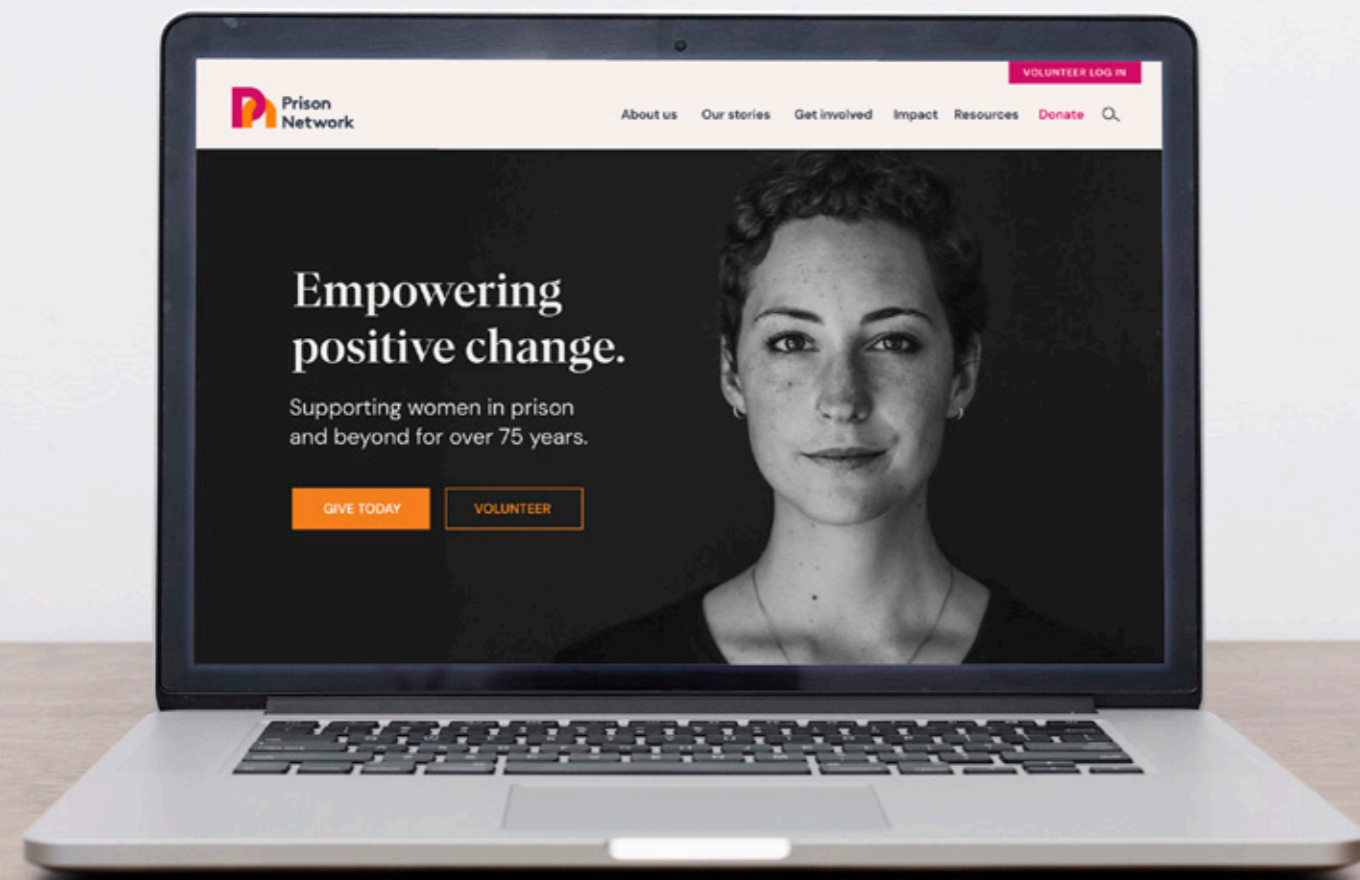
VOLUNTEER LOG IN

Prison Network

About us Our stories Get involved Impact Resources Donate

Empowering positive change.

Supporting women in prison and beyond for over 75 years.

GIVE TODAY VOLUNTEER